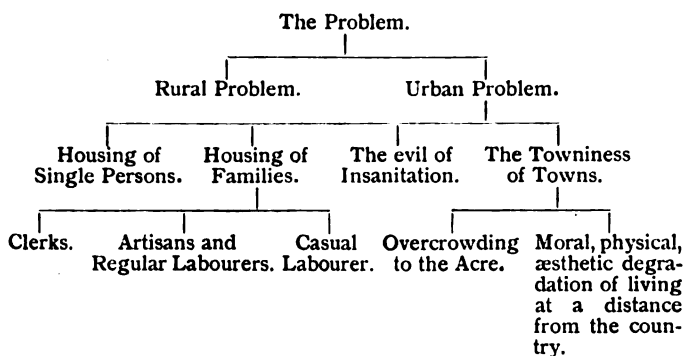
The Problem.

Rural Problem.

Urban Problem.

Housing of Single Persons.

Housing of Families.

The evil of Insanitation.

The Towniness of Towns.

Clerks.

Artisans and Regular Labourers.

Casual Labourer.

Overcrowding to the Acre.

Moral, physical, æsthetic degradation of living at a distance from the country.